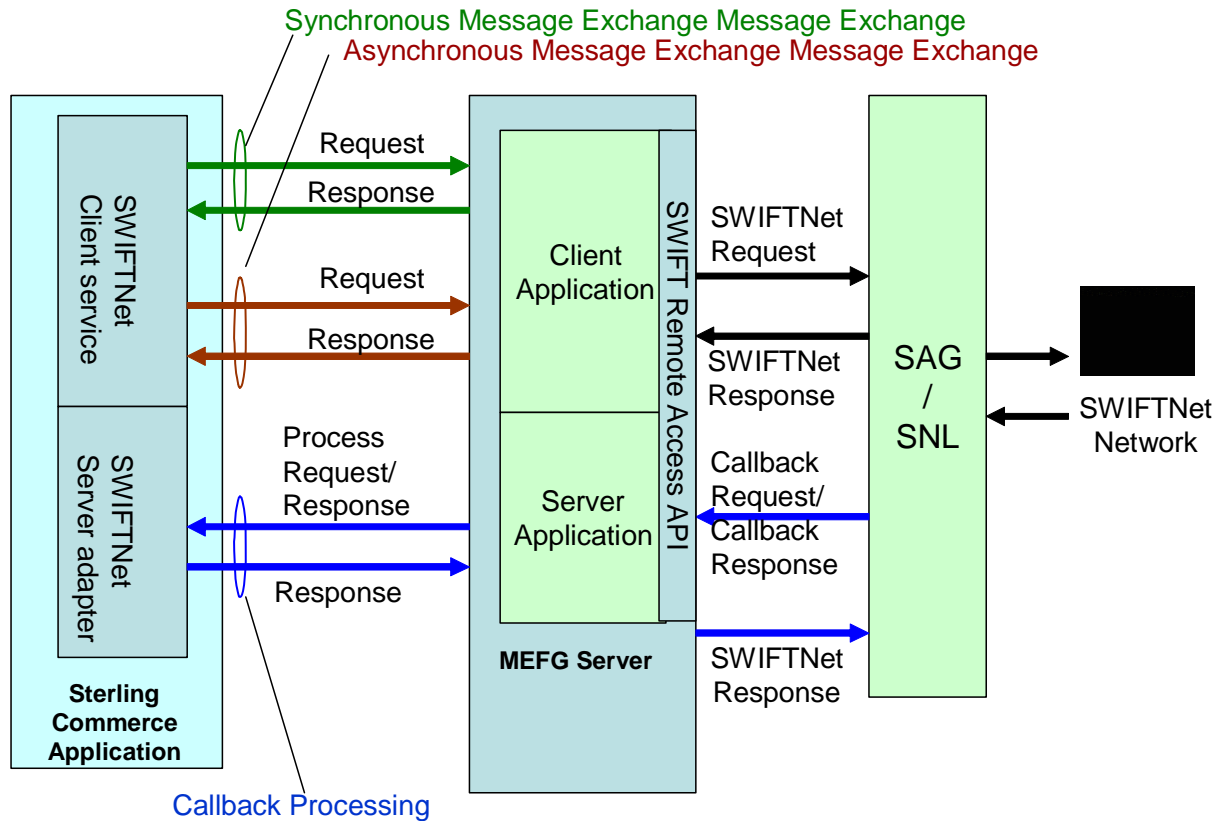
Synchronous Message Exchange Message Exchange
Asynchronous Message Exchange Message Exchange

SWIFTNet Client service

SWIFTNet Server adapter

Sterling Commerce Application

Request
Response
Request
Response
Process Request/ Response
Response

Client Application
Server Application
SWIFT Remote Access API
MEFG Server

SWIFTNet Request
SWIFTNet Response
Callback Request/ Callback Response
SWIFTNet Response

SAG / SNL

SWIFTNet Network

Callback Processing